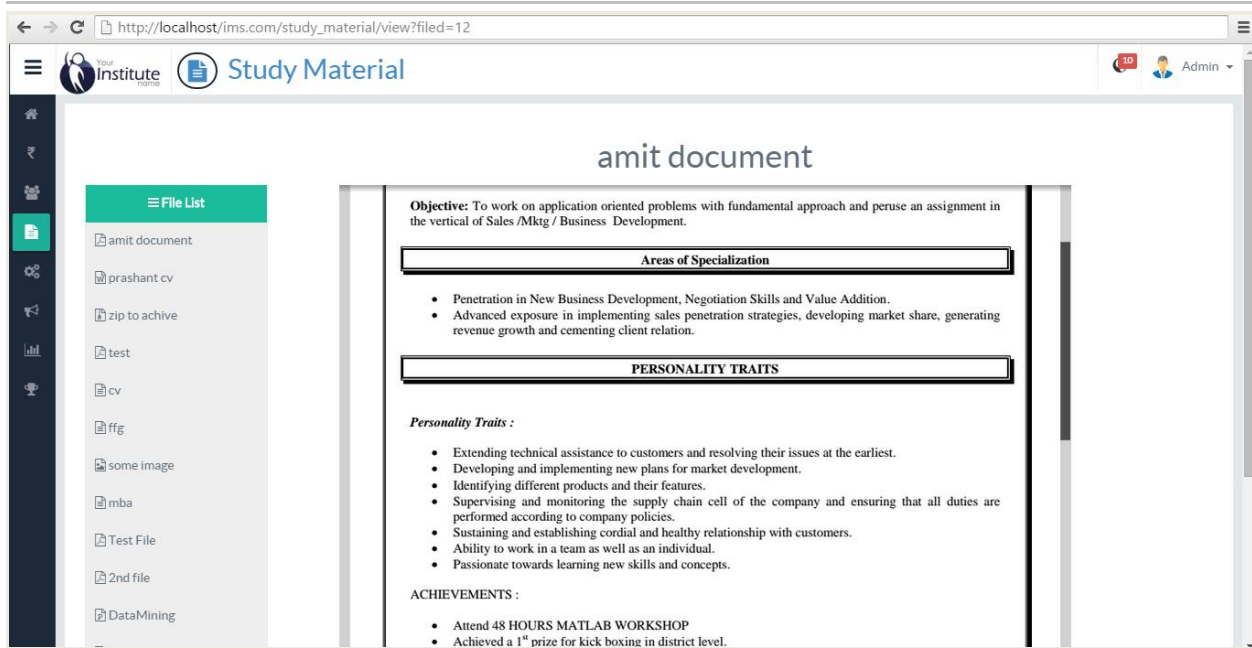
http://localhost/ims.com/study_material/view?filed=12

Your Institute name

Study Material

10

Admin

₹

amit document

File List

amit document

prashant cv

zip to achive

test

cv

ffg

some image

mba

Test File

2nd file

DataMining

**Objective:** To work on application oriented problems with fundamental approach and peruse an assignment in the vertical of Sales /Mktg / Business Development.

**Areas of Specialization**

- Penetration in New Business Development, Negotiation Skills and Value Addition.
- Advanced exposure in implementing sales penetration strategies, developing market share, generating revenue growth and cementing client relation.

**PERSONALITY TRAITS**

***Personality Traits :***

- Extending technical assistance to customers and resolving their issues at the earliest.
- Developing and implementing new plans for market development.
- Identifying different products and their features.
- Supervising and monitoring the supply chain cell of the company and ensuring that all duties are performed according to company policies.
- Sustaining and establishing cordial and healthy relationship with customers.
- Ability to work in a team as well as an individual.
- Passionate towards learning new skills and concepts.

ACHIEVEMENTS :

- Attend 48 HOURS MATLAB WORKSHOP
- Achieved a 1$^{st}$ prize for kick boxing in district level.